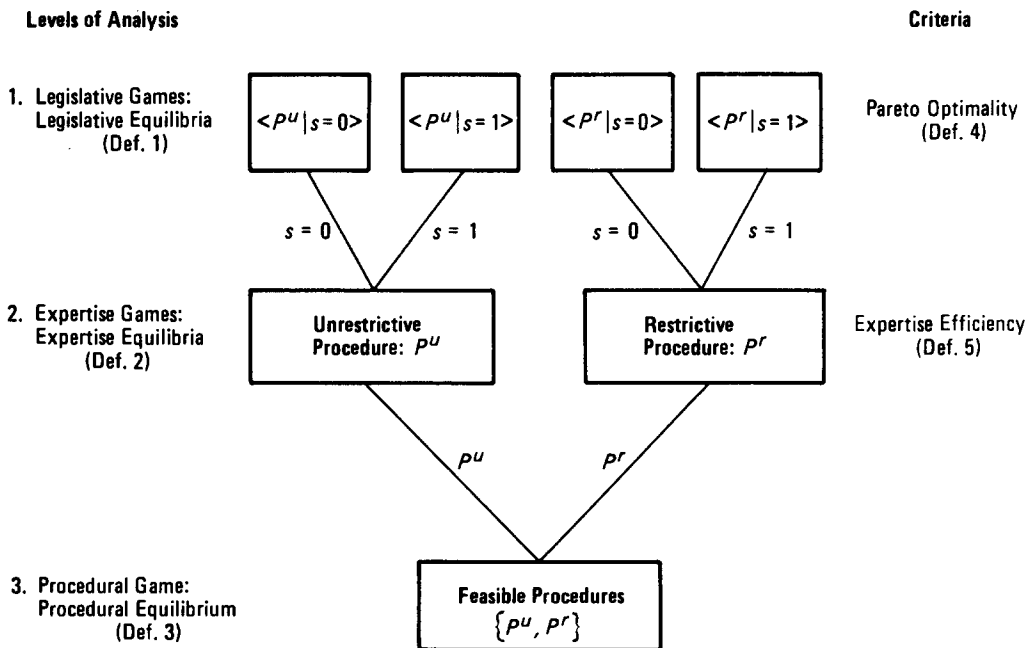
Levels of Analysis

Criteria

1. Legislative Games: Legislative Equilibria (Def. 1)

$<P^u | s = 0>$

$<P^u | s = 1>$

$<P^r | s = 0>$

$<P^r | s = 1>$

Pareto Optimality (Def. 4)

$s = 0$

$s = 1$

$s = 0$

$s = 1$

2. Expertise Games: Expertise Equilibria (Def. 2)

Unrestrictive Procedure: $P^u$

Restrictive Procedure: $P^r$

Expertise Efficiency (Def. 5)

$P^u$

$P^r$

3. Procedural Game: Procedural Equilibrium (Def. 3)

Feasible Procedures $\{P^u, P^r\}$